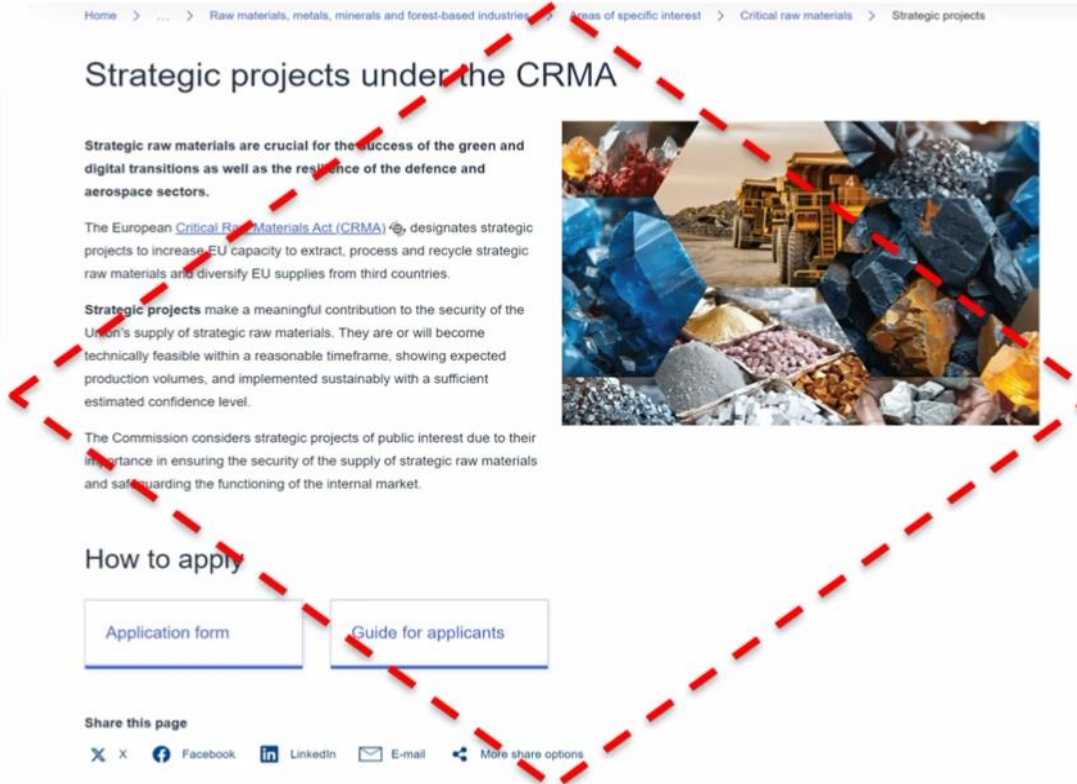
Home > ... > Raw materials, metals, minerals and forest-based industries > Areas of specific interest > Critical raw materials > Strategic projects

Strategic projects under the CRMA

**Strategic raw materials are crucial for the success of the green and digital transitions as well as the resilience of the defence and aerospace sectors.**

The European Critical Raw Materials Act (CRMA) designates strategic projects to increase EU capacity to extract, process and recycle strategic raw materials and diversify EU supplies from third countries.

**Strategic projects** make a meaningful contribution to the security of the Union's supply of strategic raw materials. They are or will become technically feasible within a reasonable timeframe, showing expected production volumes, and implemented sustainably with a sufficient estimated confidence level.

The Commission considers strategic projects of public interest due to their importance in ensuring the security of the supply of strategic raw materials and safeguarding the functioning of the internal market.

How to apply

Application form

Guide for applicants

Share this page

X Facebook LinkedIn E-mail More share options